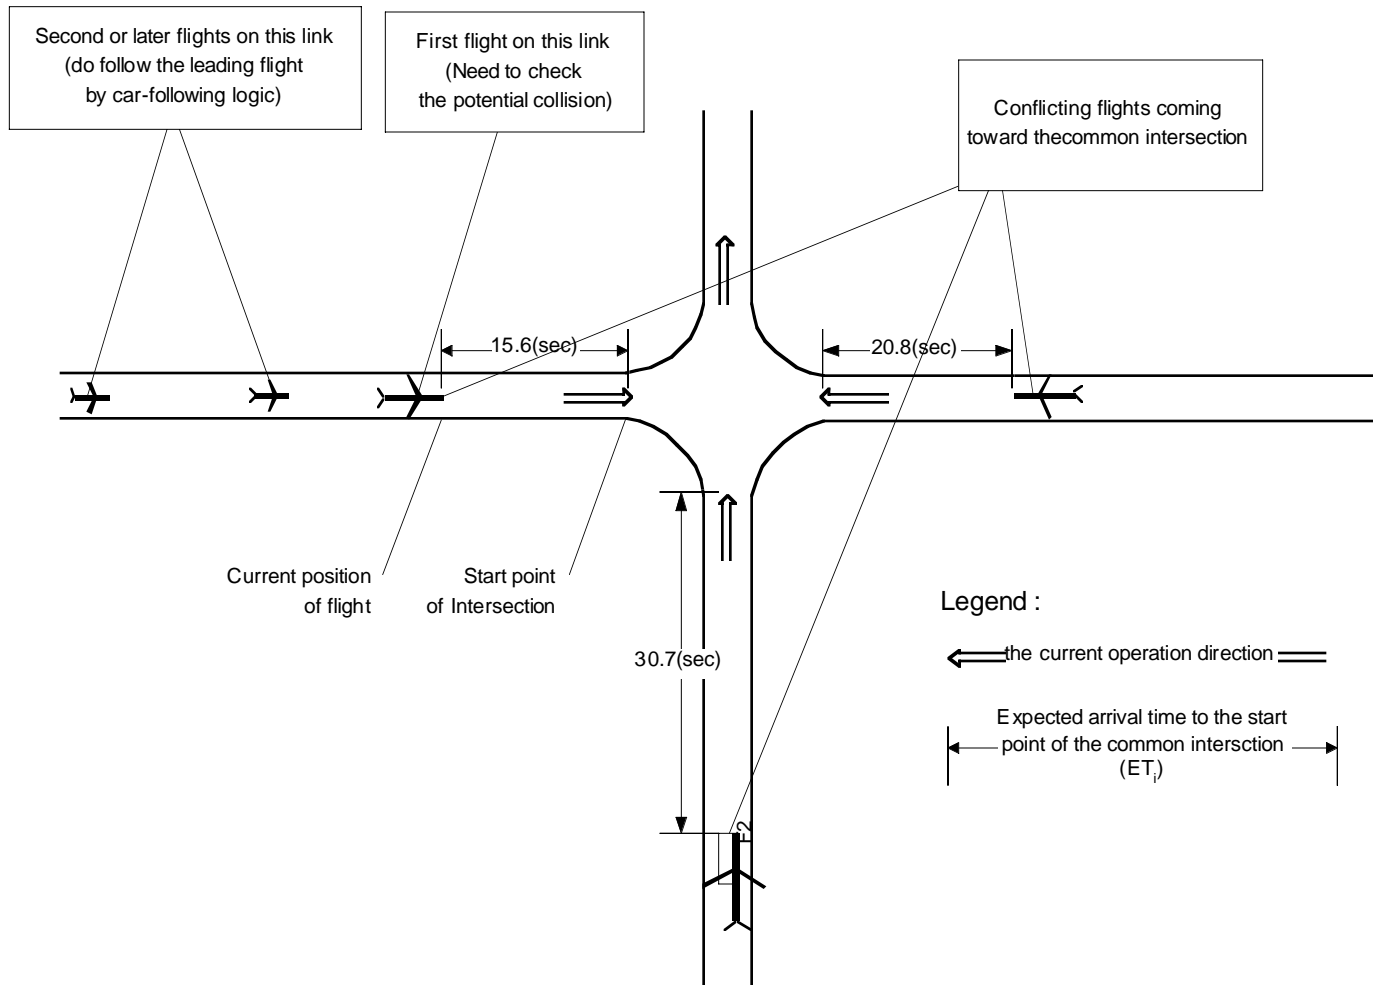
Second or later flights on this link (do follow the leading flight by car-following logic)

First flight on this link (Need to check the potential collision)

Conflicting flights coming toward thecommon intersection

15.6(sec)

20.8(sec)

Current position of flight

Start point of Intersection

30.7(sec)

Legend :

the current operation direction

Expected arrival time to the start point of the common intersction ($ET_i$)